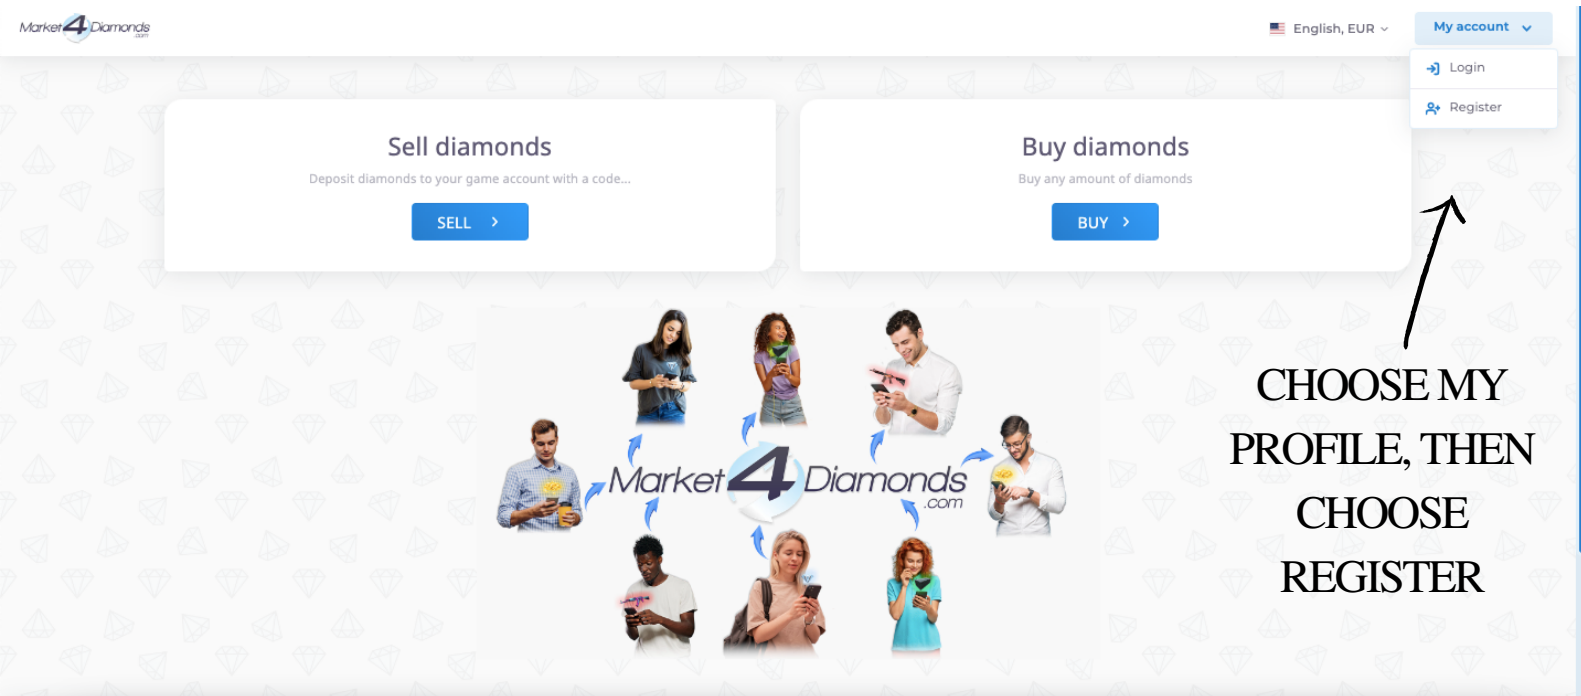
Market4Diamonds .com

English, EUR

My account

Login

Register

Sell diamonds

Deposit diamonds to your game account with a code...

SELL >

Buy diamonds

Buy any amount of diamonds

BUY >

Market4Diamonds .com

CHOOSE MY PROFILE, THEN CHOOSE REGISTER